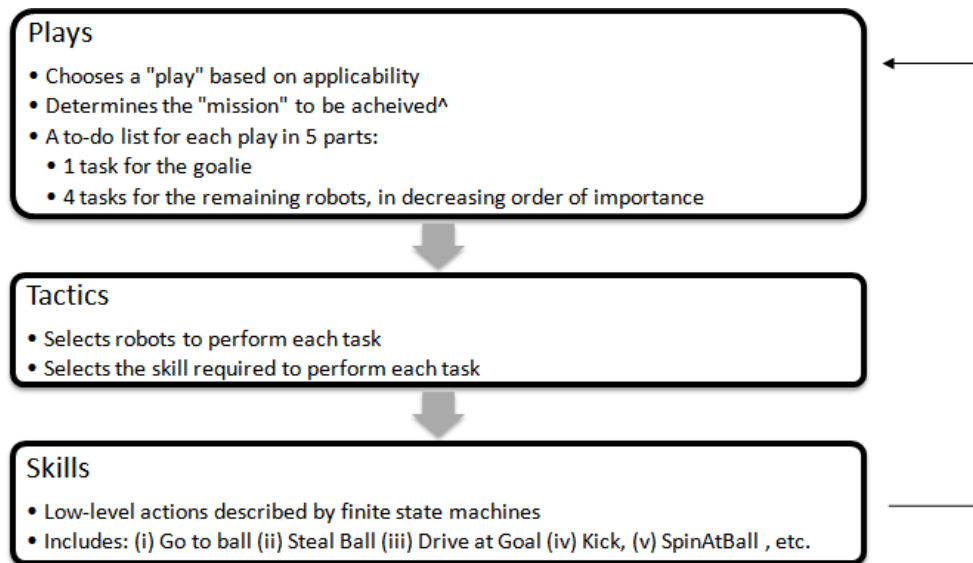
Plays

• Chooses a "play" based on applicability
• Determines the "mission" to be acheived^
• A to-do list for each play in 5 parts:
  • 1 task for the goalie
  • 4 tasks for the remaining robots, in decreasing order of importance

Tactics

• Selects robots to perform each task
• Selects the skill required to perform each task

Skills

• Low-level actions described by finite state machines
• Includes: (i) Go to ball (ii) Steal Ball (iii) Drive at Goal (iv) Kick, (v) SpinAtBall , etc.